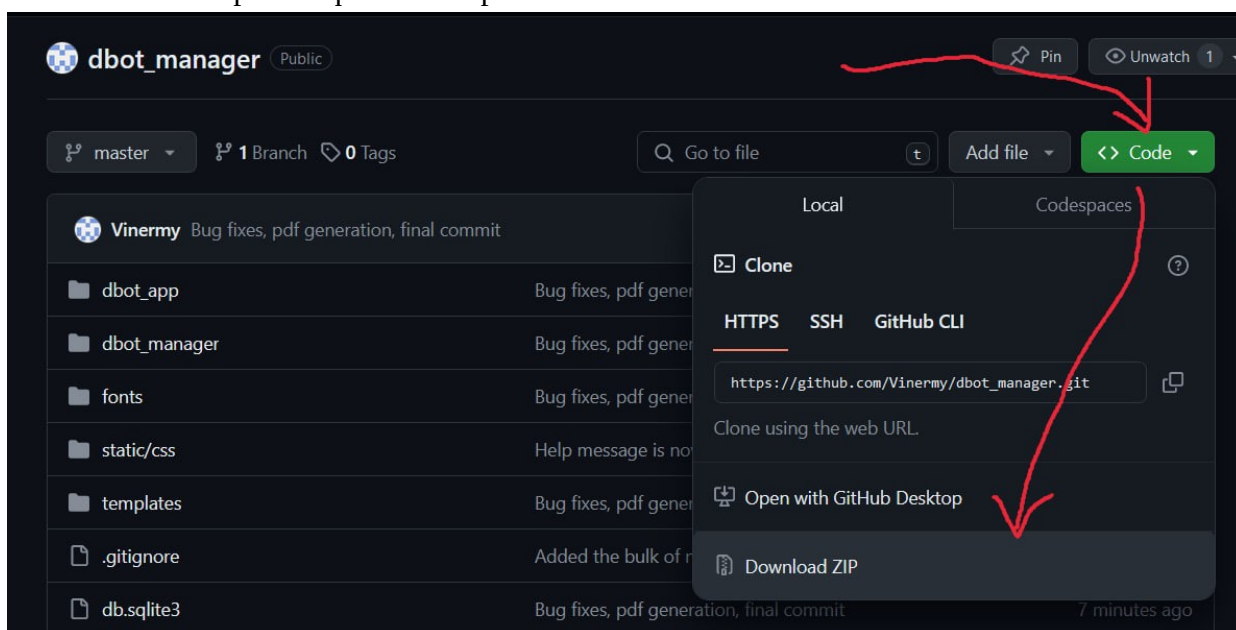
dbot_manager Public

Pin

Unwatch 1

master

1 Branch

0 Tags

Go to file

t

Add file

<> Code

Vinermy Bug fixes, pdf generation, final commit

dbot_app | Bug fixes, pdf gener

dbot_manager | Bug fixes, pdf gener

fonts | Bug fixes, pdf gener

static/css | Help message is no

templates | Bug fixes, pdf gener

.gitignore | Added the bulk of r

db.sqlite3 | Bug fixes, pdf generation, final commit | 7 minutes ago

Local

Codespaces

Clone

HTTPS SSH GitHub CLI

https://github.com/Vinermy/dbot_manager.git

Clone using the web URL.

Open with GitHub Desktop

Download ZIP